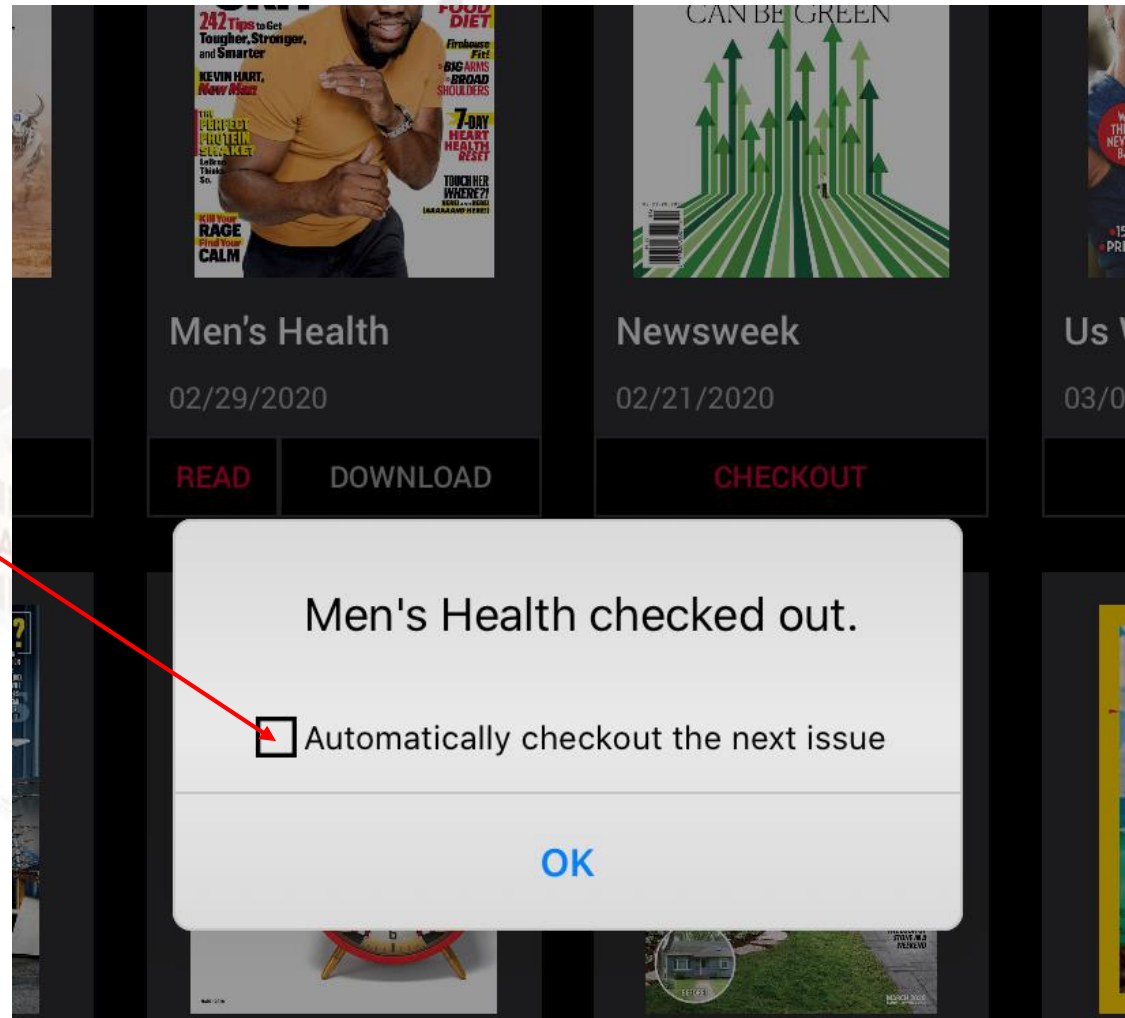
242 Tips to Get Tougher, Stronger, and Smarter

KEVIN HART, New Man

THE PERFECT PROTEIN SHAKE!

Kill Your RAGE Find Your CALM

FOOD DIET

Firehouse Fit!

BIG ARMS BROAD SHOULDERS

7-DAY HEART HEALTH RESET

TOUCH HER WHERE?!

CAN BE GREEN

Men's Health

02/29/2020

READ

DOWNLOAD

Newsweek

02/21/2020

CHECKOUT

Us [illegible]

03/0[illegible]

Men's Health checked out.

Automatically checkout the next issue

OK